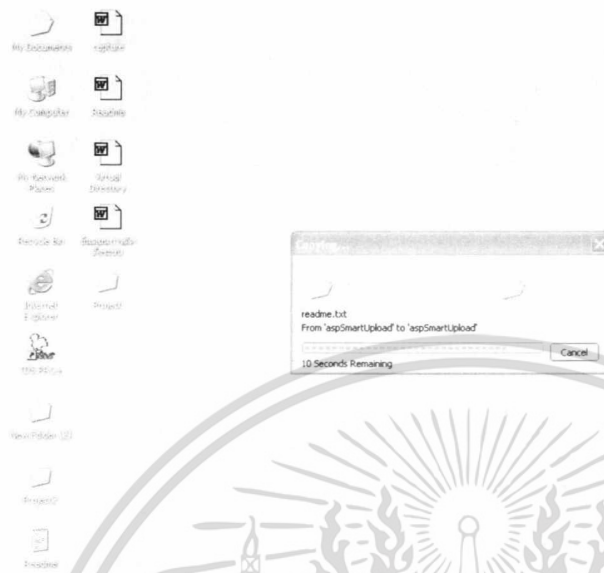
My Documents

My Computer

My Network Places

Recycle Bin

Internet Explorer

New Folder (2)

Project2

Readme

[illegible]

Readme

Virtual Directory

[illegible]

Project

readme.txt
From 'aspSmartUpload' to 'aspSmartUpload'

Cancel

10 Seconds Remaining